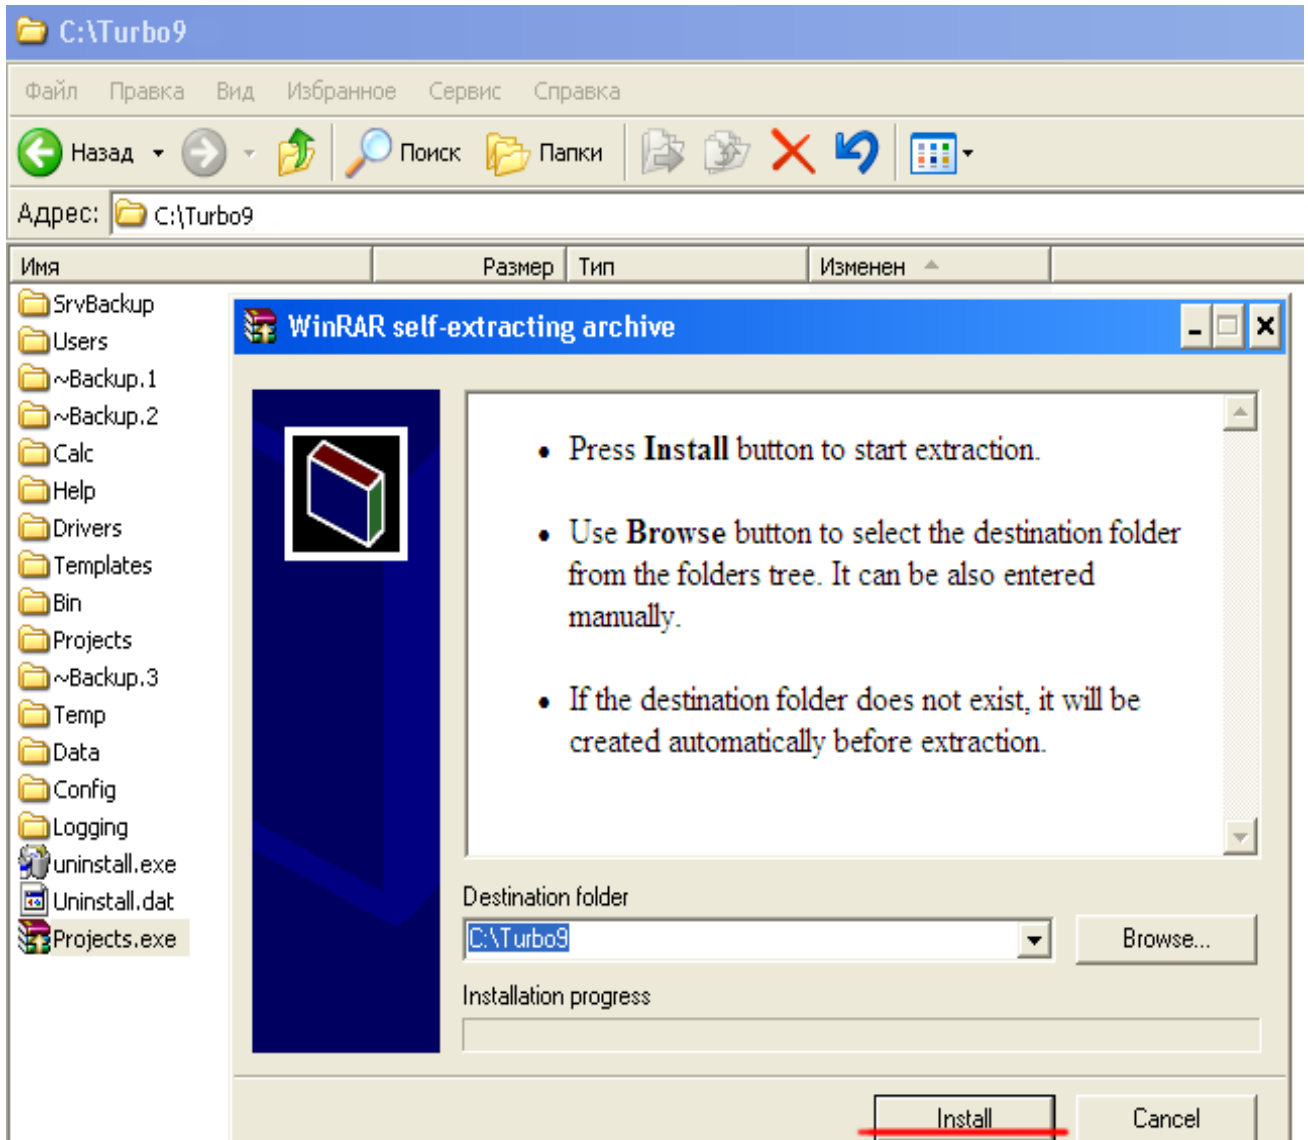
C:\Turbo9

Файл Правка Вид Избранное Сервис Справка

Назад Поиск Папки

Адрес: C:\Turbo9

| Имя | Размер | Тип | Изменен |
|---|---|---|---|

SrvBackup
Users
~Backup.1
~Backup.2
Calc
Help
Drivers
Templates
Bin
Projects
~Backup.3
Temp
Data
Config
Logging
uninstall.exe
Uninstall.dat
Projects.exe

WinRAR self-extracting archive

• Press **Install** button to start extraction.

• Use **Browse** button to select the destination folder from the folders tree. It can be also entered manually.

• If the destination folder does not exist, it will be created automatically before extraction.

Destination folder

C:\Turbo9

Browse...

Installation progress

Install

Cancel